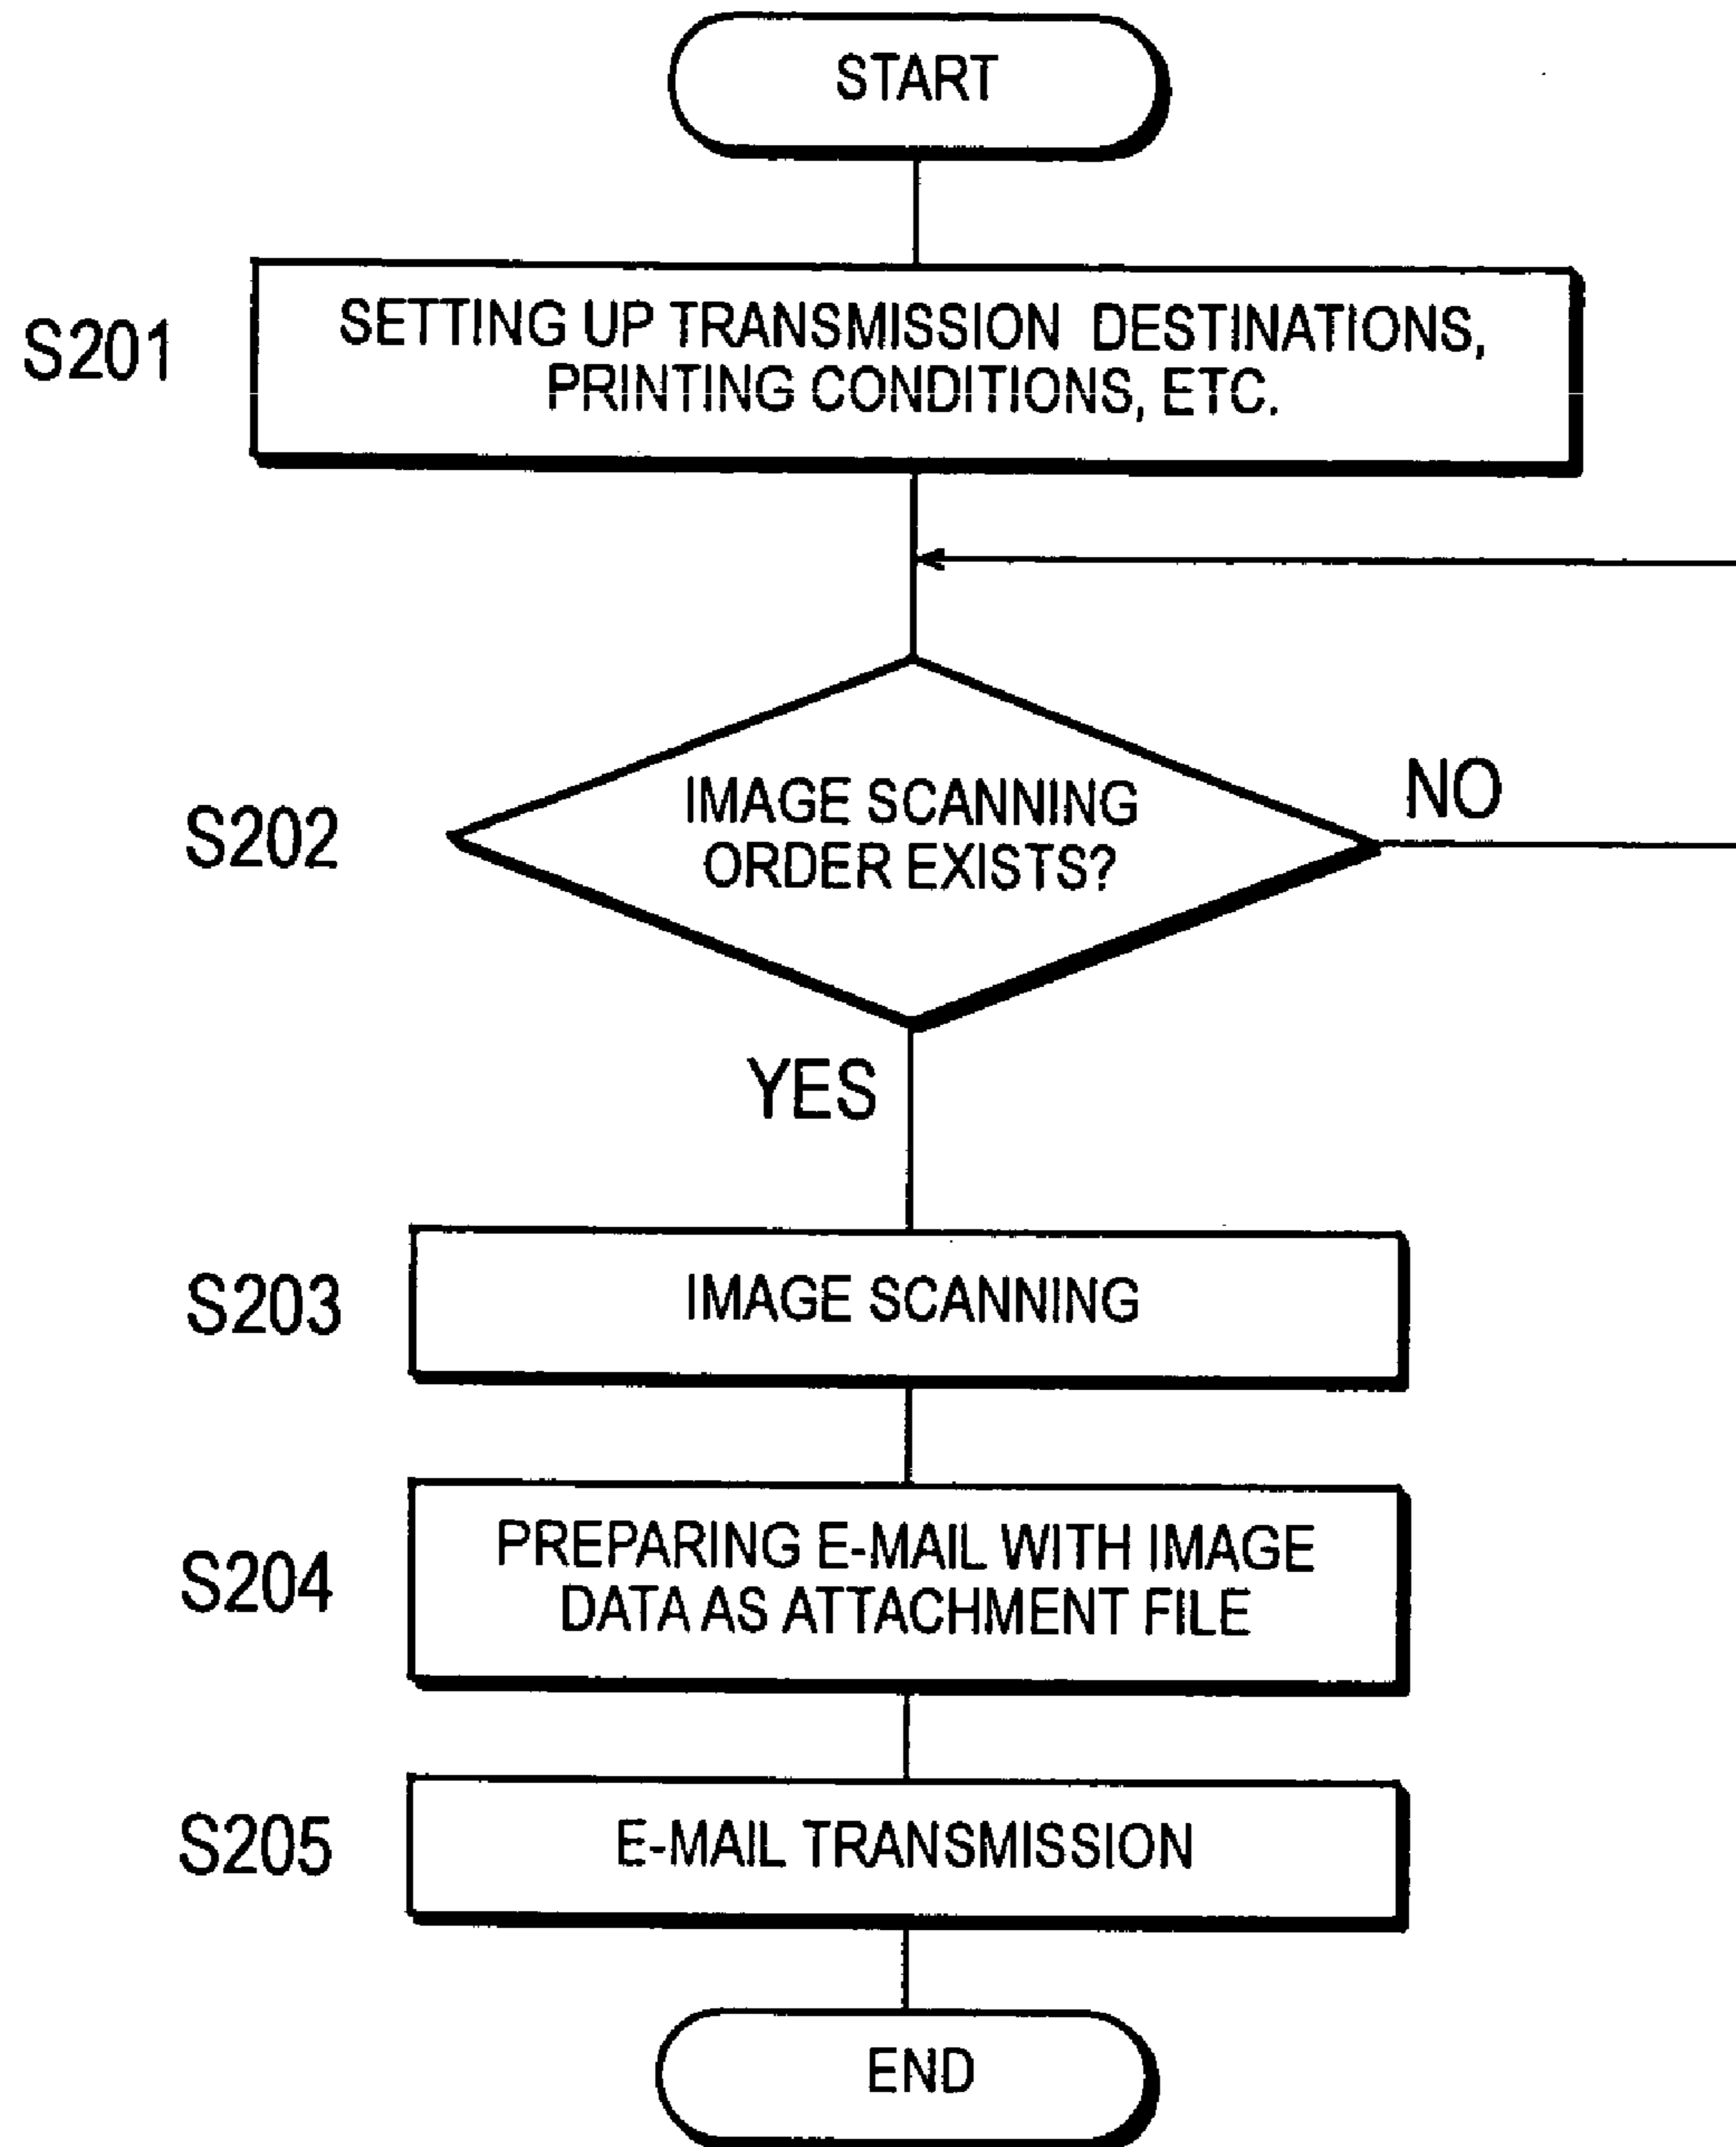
START

S201
SETTING UP TRANSMISSION DESTINATIONS, PRINTING CONDITIONS, ETC.

S202
IMAGE SCANNING ORDER EXISTS?
NO
YES

S203
IMAGE SCANNING

S204
PREPARING E-MAIL WITH IMAGE DATA AS ATTACHMENT FILE

S205
E-MAIL TRANSMISSION

END